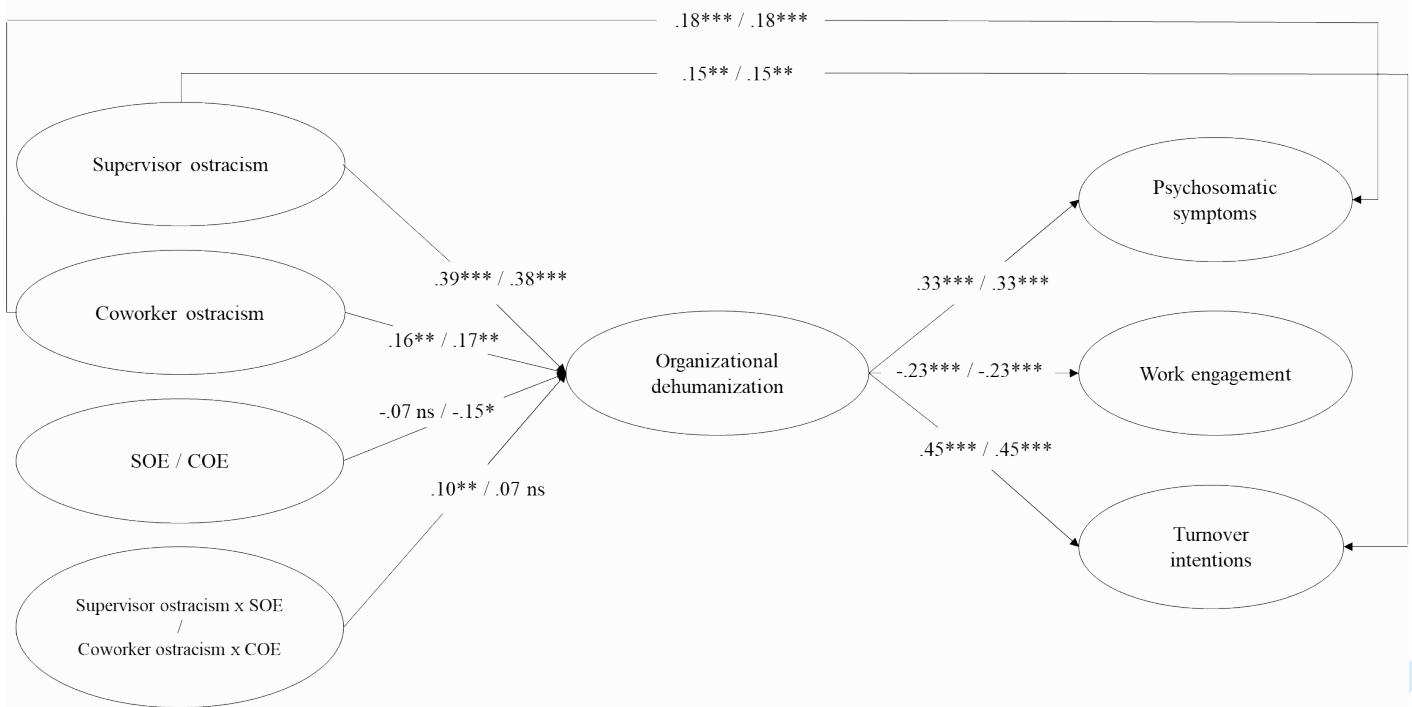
.18*** / .18***

.15** / .15**

Supervisor ostracism

Coworker ostracism

SOE / COE

Supervisor ostracism x SOE / Coworker ostracism x COE

.39*** / .38***

.16** / .17**

-.07 ns / -.15*

.10** / .07 ns

Organizational dehumanization

.33*** / .33***

-.23*** / -.23***

.45*** / .45***

Psychosomatic symptoms

Work engagement

Turnover intentions